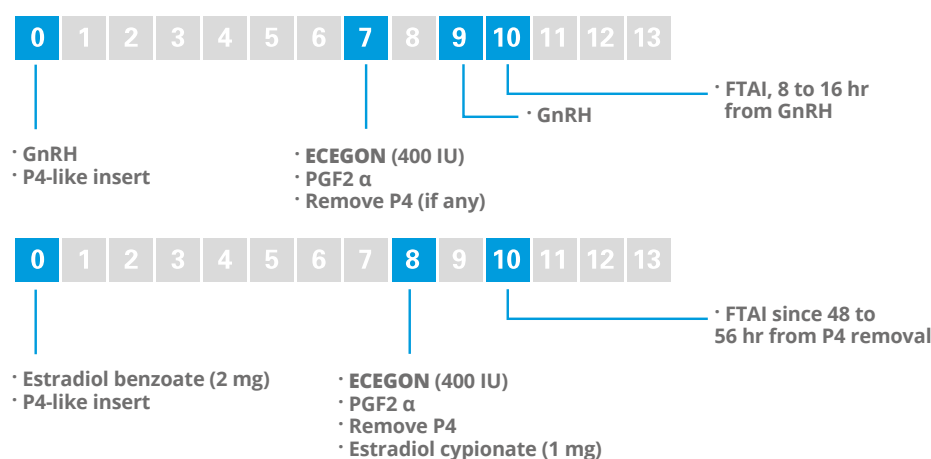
0 1 2 3 4 5 6 7 8 9 10 11 12 13

· FTAI, 8 to 16 hr from GnRH

· GnRH

· GnRH
· P4-like insert

· ECEGON (400 IU)
· PGF2 α
· Remove P4 (if any)

0 1 2 3 4 5 6 7 8 9 10 11 12 13

· FTAI since 48 to 56 hr from P4 removal

· Estradiol benzoate (2 mg)
· P4-like insert

· ECEGON (400 IU)
· PGF2 α
· Remove P4
· Estradiol cypionate (1 mg)